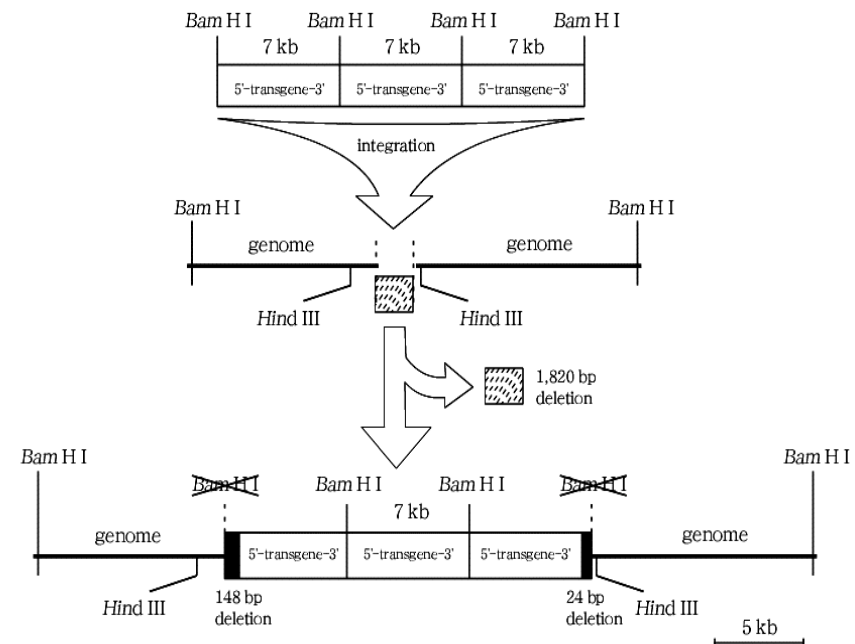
*Bam* H I *Bam* H I *Bam* H I *Bam* H I

7 kb 7 kb 7 kb

5'-transgene-3' 5'-transgene-3' 5'-transgene-3'

integration

*Bam* H I *Bam* H I

genome genome

*Hind* III *Hind* III

1,820 bp deletion

*Bam* H I *Bam* H I

~~*Bam* H I~~ *Bam* H I *Bam* H I ~~*Bam* H I~~

7 kb

genome genome

5'-transgene-3' 5'-transgene-3' 5'-transgene-3'

*Hind* III 148 bp deletion 24 bp deletion *Hind* III

5 kb